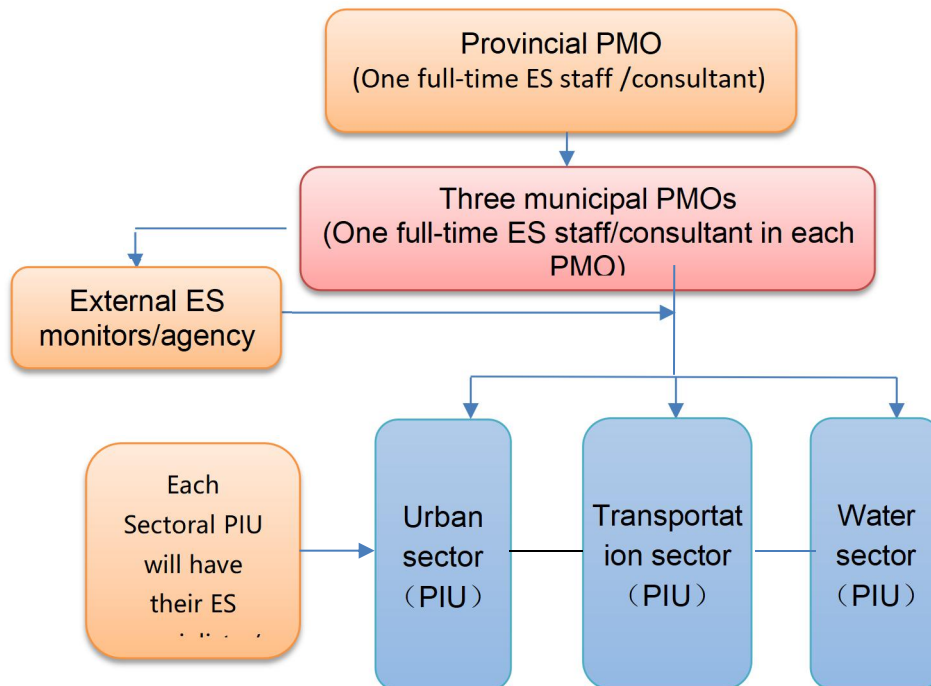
Provincial PMO
(One full-time ES staff /consultant)

Three municipal PMOs
(One full-time ES staff/consultant in each PMO)

External ES monitors/agency

Each Sectoral PIU will have their ES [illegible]

Urban sector （PIU）

Transportation sector （PIU）

Water sector （PIU）